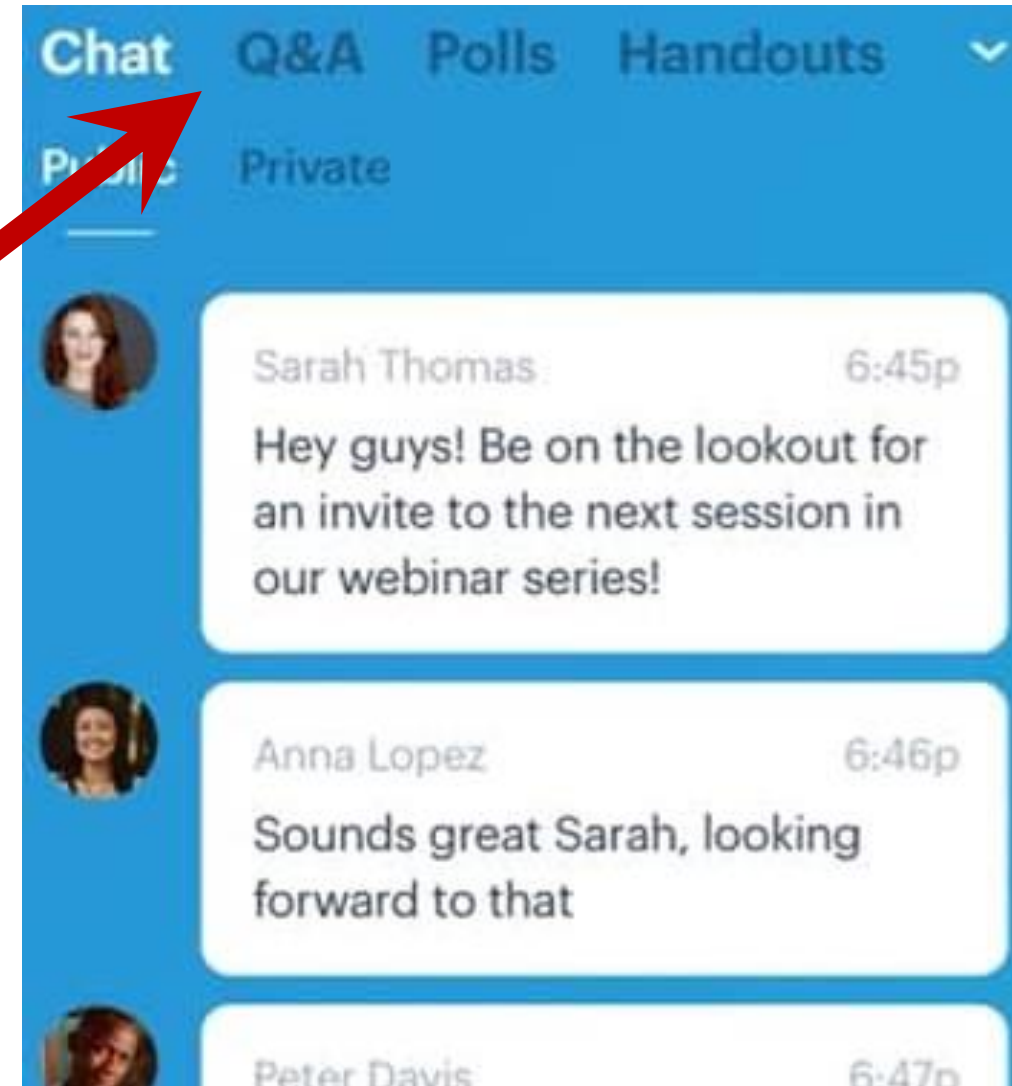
Chat Q&A Polls Handouts

Public Private

Sarah Thomas 6:45p
Hey guys! Be on the lookout for an invite to the next session in our webinar series!

Anna Lopez 6:46p
Sounds great Sarah, looking forward to that

Peter Davis 6:47p